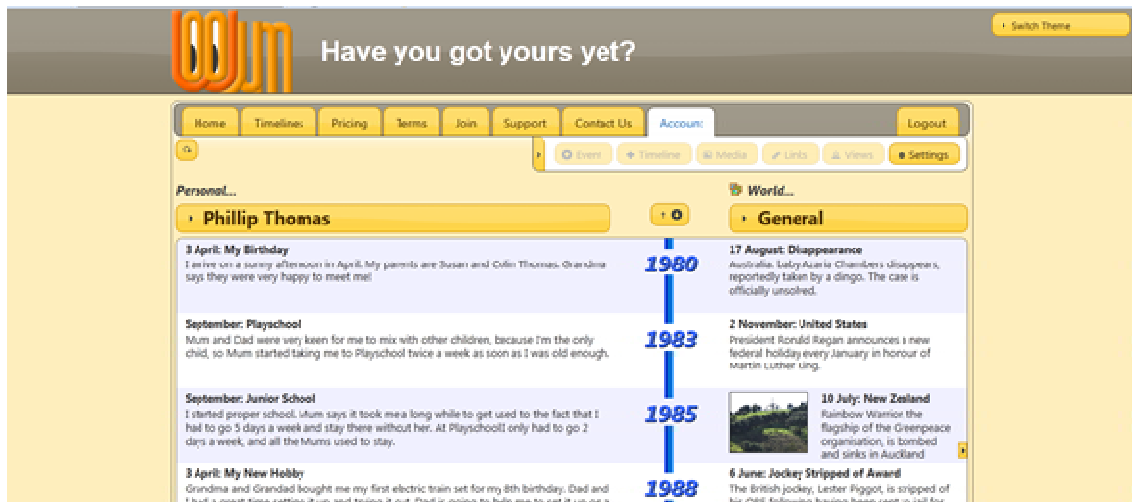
Switch Theme

Have you got yours yet?

Home | Timelines | Pricing | Terms | Join | Support | Contact Us | Accoun: | Logout

Event | Timeline | Media | Links | Views | Settings

Personal...

Phillip Thomas

World...

General

3 April: My Birthday
I arrive on a sunny afternoon in April. My parents are Susan and Colin Thomas. Grandma says they were very happy to meet me!

1980

17 August: Disappearance
Australia. Baby Azaria Chamberlain disappears, reportedly taken by a dingo. The case is officially unsolved.

September: Playschool
Mum and Dad were very keen for me to mix with other children, because I'm the only child, so Mum started taking me to Playschool twice a week as soon as I was old enough.

1983

2 November: United States
President Ronald Regan announces a new federal holiday every January in honour of Martin Luther King.

September: Junior School
I started proper school. Mum says it took me a long while to get used to the fact that I had to go 5 days a week and stay there without her. At Playschool I only had to go 2 days a week, and all the Mums used to stay.

1985

10 July: New Zealand
Rainbow Warrior the flagship of the Greenpeace organisation, is bombed and sinks in Auckland

3 April: My New Hobby
Grandma and Grandad bought me my first electric train set for my 8th birthday. Dad and I had a great time setting it up and trying it out. Dad is going to help me to set it up on a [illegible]

1988

6 June: Jockey Stripped of Award
The British jockey, Lester Piggot, is stripped of his OBE following having been sent to jail for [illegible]